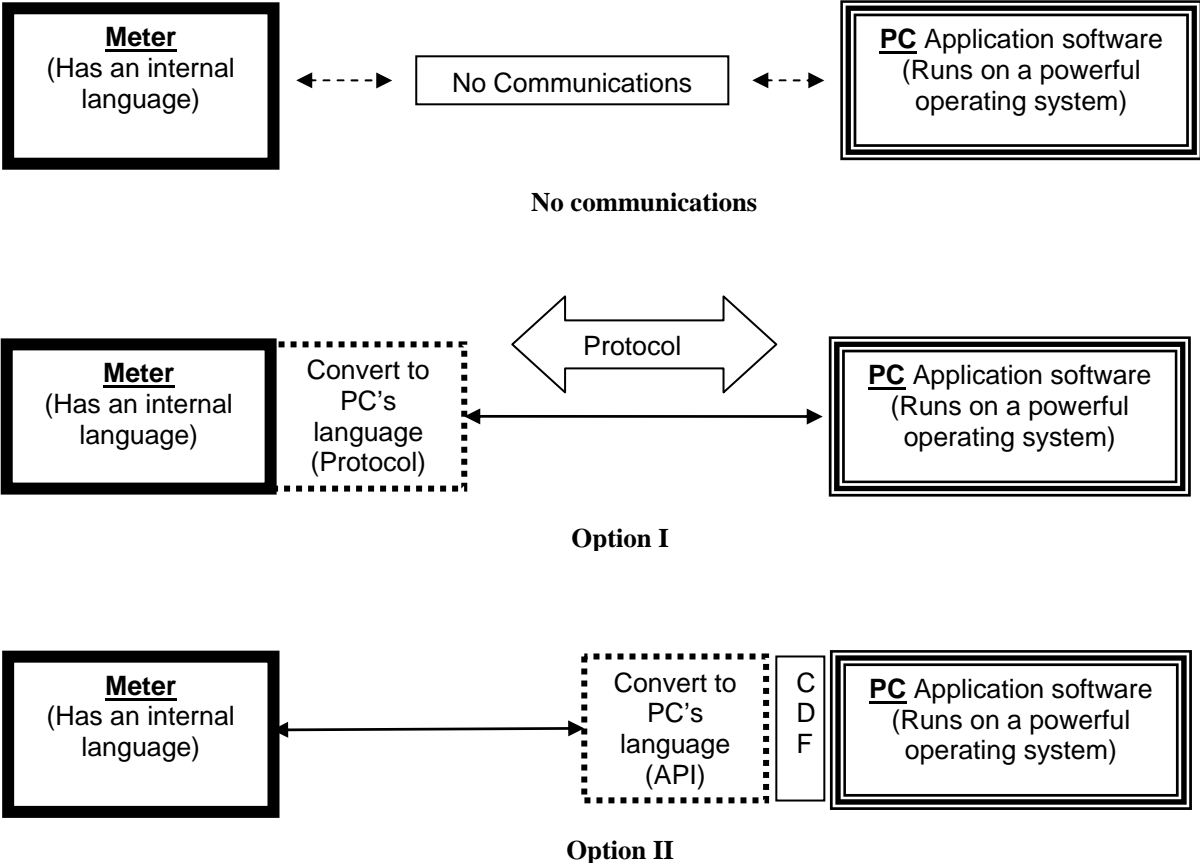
Meter
(Has an internal language)

No Communications

PC Application software
(Runs on a powerful operating system)

No communications

Protocol

Meter
(Has an internal language)

Convert to PC's language (Protocol)

PC Application software
(Runs on a powerful operating system)

Option I

Meter
(Has an internal language)

Convert to PC's language (API)

C
D
F

PC Application software
(Runs on a powerful operating system)

Option II